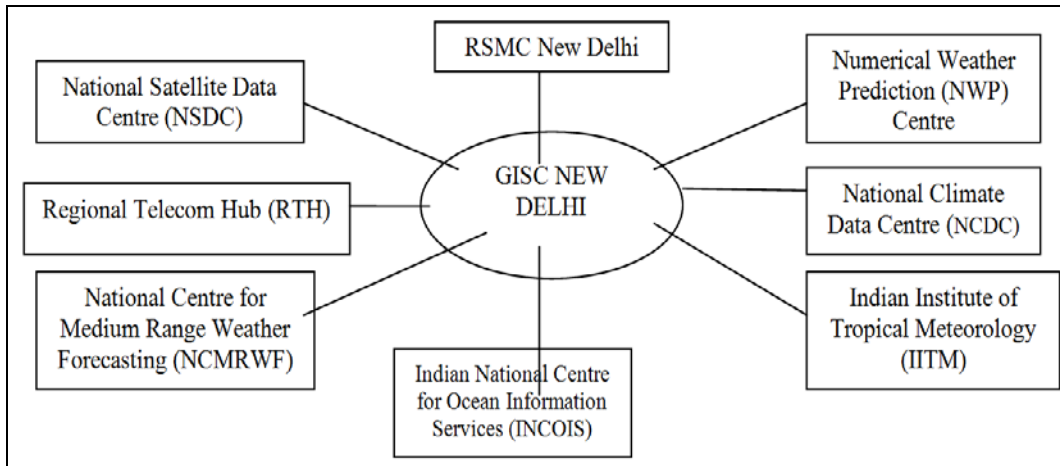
RSMC New Delhi

National Satellite Data Centre (NSDC)

Numerical Weather Prediction (NWP) Centre

GISC NEW DELHI

Regional Telecom Hub (RTH)

National Climate Data Centre (NCDC)

National Centre for Medium Range Weather Forecasting (NCMRWF)

Indian Institute of Tropical Meteorology (IITM)

Indian National Centre for Ocean Information Services (INCOIS)